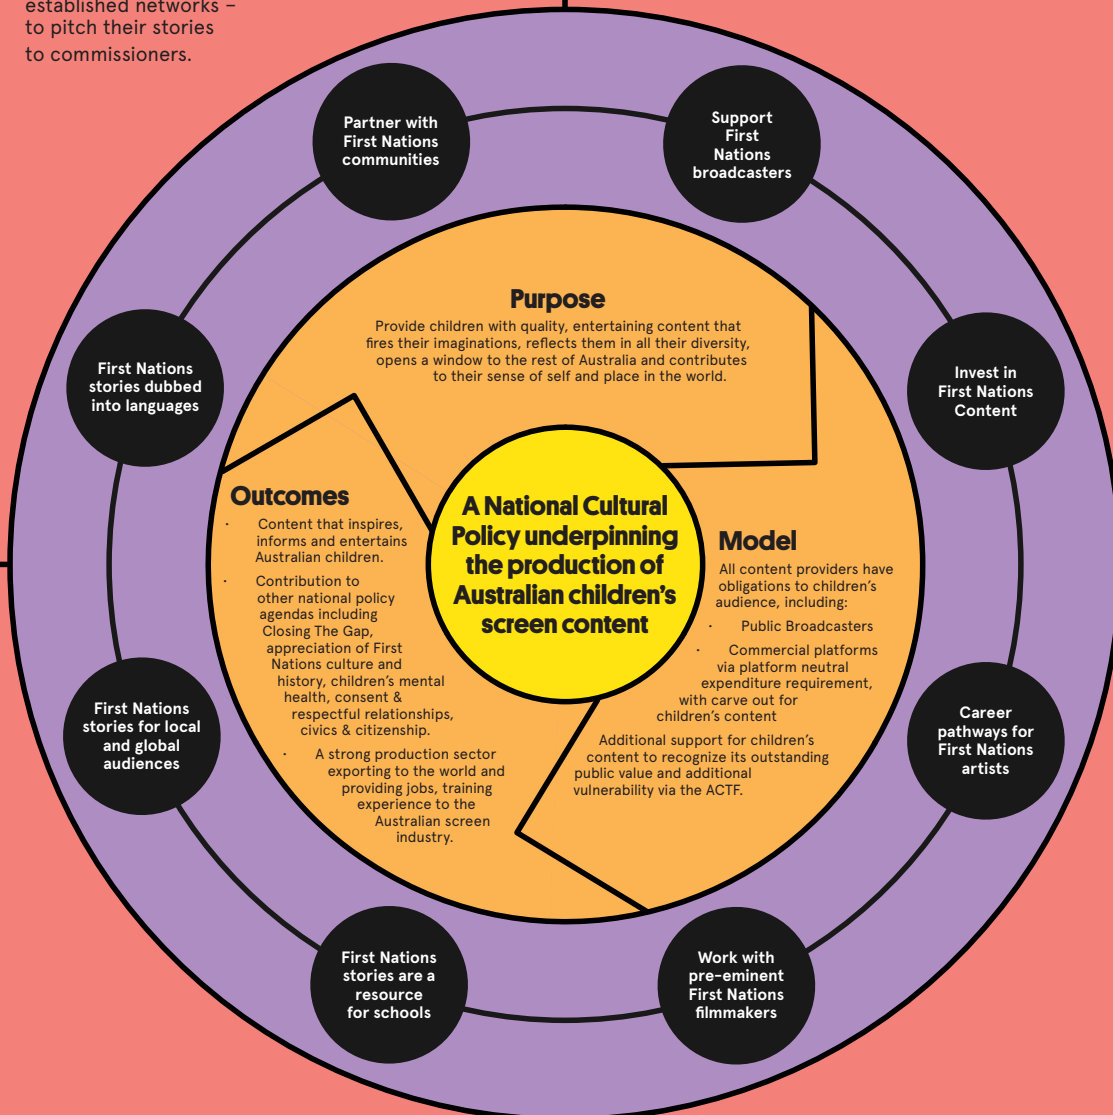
established networks – to pitch their stories to commissioners.

Partner with First Nations communities

Support First Nations broadcasters

First Nations stories dubbed into languages

Invest in First Nations Content

Purpose

Provide children with quality, entertaining content that fires their imaginations, reflects them in all their diversity, opens a window to the rest of Australia and contributes to their sense of self and place in the world.

A National Cultural Policy underpinning the production of Australian children's screen content

Outcomes

· Content that inspires, informs and entertains Australian children.

· Contribution to other national policy agendas including Closing The Gap, appreciation of First Nations culture and history, children's mental health, consent & respectful relationships, civics & citizenship.

· A strong production sector exporting to the world and providing jobs, training experience to the Australian screen industry.

Model

All content providers have obligations to children's audience, including:

· Public Broadcasters

· Commercial platforms via platform neutral expenditure requirement, with carve out for children's content

Additional support for children's content to recognize its outstanding public value and additional vulnerability via the ACTF.

First Nations stories for local and global audiences

Career pathways for First Nations artists

First Nations stories are a resource for schools

Work with pre-eminent First Nations filmmakers